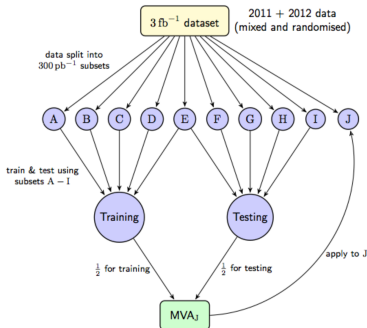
$3\,\text{fb}^{-1}$ dataset

2011 + 2012 data (mixed and randomised)

data split into $300\,\text{pb}^{-1}$ subsets

A B C D E F G H I J

train & test using subsets A − I

Training

Testing

$\frac{1}{2}$ for training

$\frac{1}{2}$ for testing

apply to J

MVA$_\text{J}$